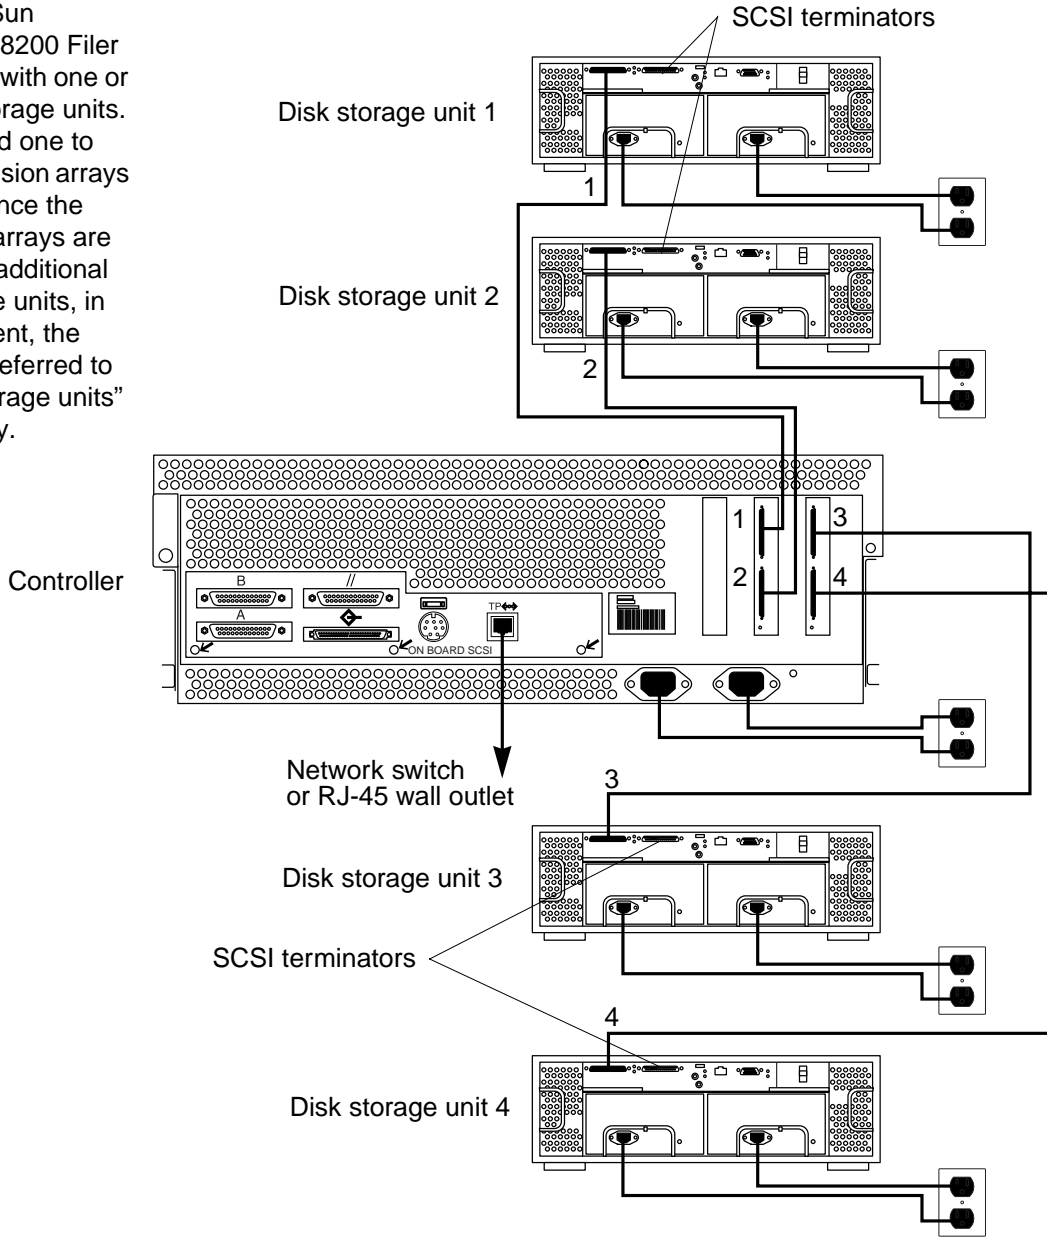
Sun 8200 Filer with one or rage units. d one to sion arrays nce the arrays are additional e units, in ent, the eferred to rage units" y.

SCSI terminators

Disk storage unit 1

1

Disk storage unit 2

2

Controller

B

//

A

ON BOARD SCSI

TP

1

2

3

4

Network switch or RJ-45 wall outlet

3

Disk storage unit 3

SCSI terminators

4

Disk storage unit 4